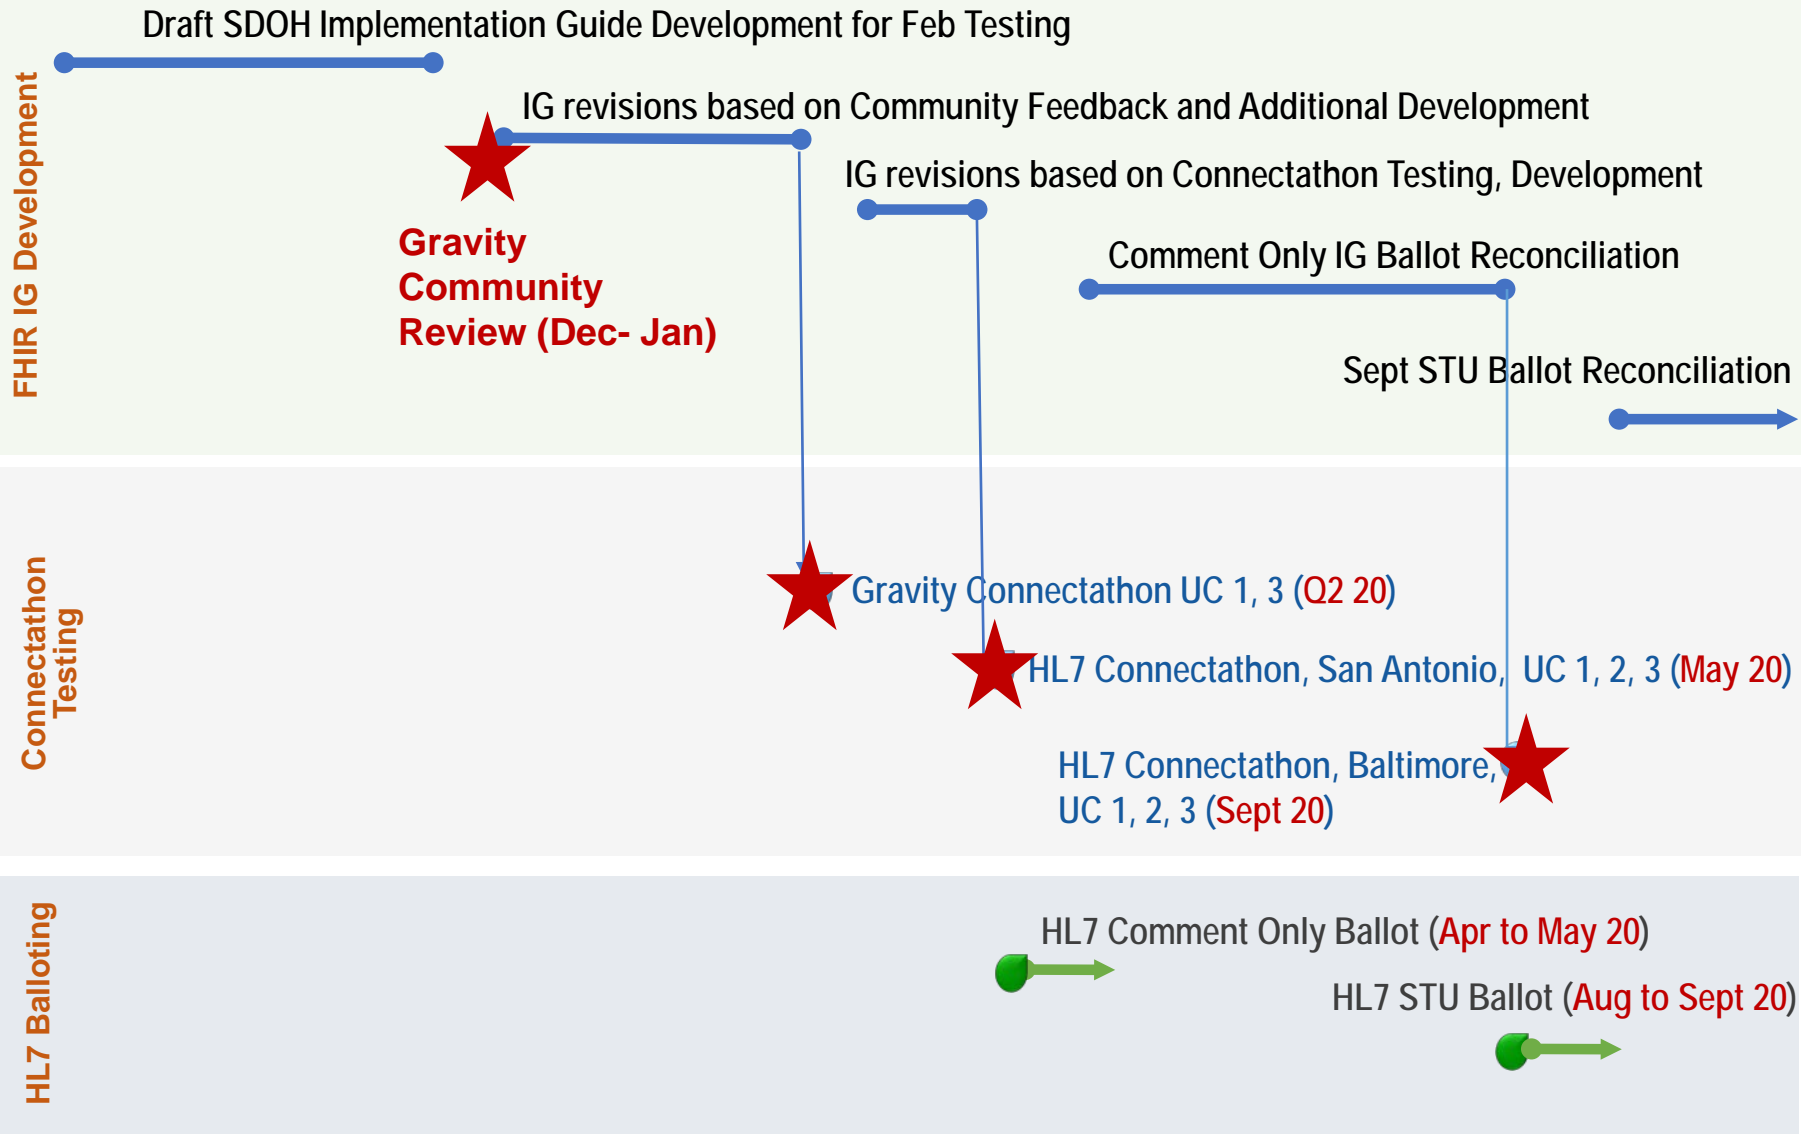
FHIR IG Development

Draft SDOH Implementation Guide Development for Feb Testing

IG revisions based on Community Feedback and Additional Development

Gravity Community Review (Dec- Jan)

IG revisions based on Connectathon Testing, Development

Comment Only IG Ballot Reconciliation

Sept STU Ballot Reconciliation

Connectathon Testing

Gravity Connectathon UC 1, 3 (Q2 20)

HL7 Connectathon, San Antonio, UC 1, 2, 3 (May 20)

HL7 Connectathon, Baltimore, UC 1, 2, 3 (Sept 20)

HL7 Balloting

HL7 Comment Only Ballot (Apr to May 20)

HL7 STU Ballot (Aug to Sept 20)